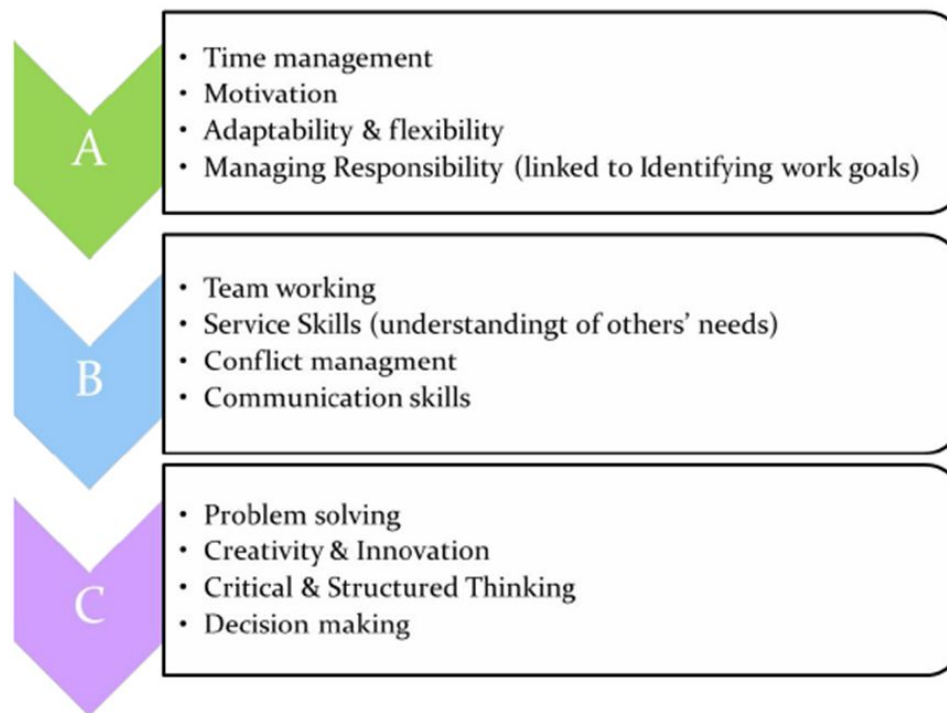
A

- Time management
- Motivation
- Adaptability & flexibility
- Managing Responsibility (linked to Identifying work goals)

B

- Team working
- Service Skills (understandingt of others' needs)
- Conflict managment
- Communication skills

C

- Problem solving
- Creativity & Innovation
- Critical & Structured Thinking
- Decision making